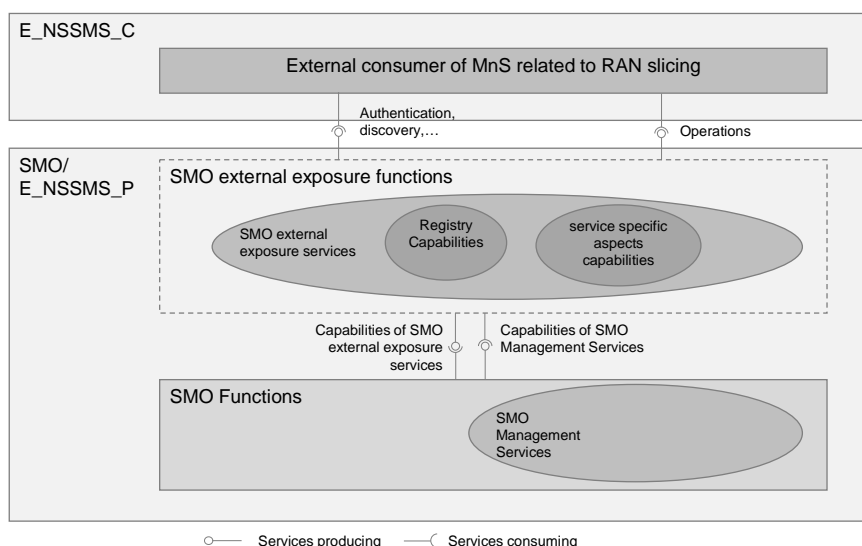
E_NSSMS_C

External consumer of MnS related to RAN slicing

Authentication, discovery,...

Operations

SMO/ E_NSSMS_P

SMO external exposure functions

SMO external exposure services

Registry Capabilities

service specific aspects capabilities

Capabilities of SMO external exposure services

Capabilities of SMO Management Services

SMO Functions

SMO Management Services

Services producing

Services consuming